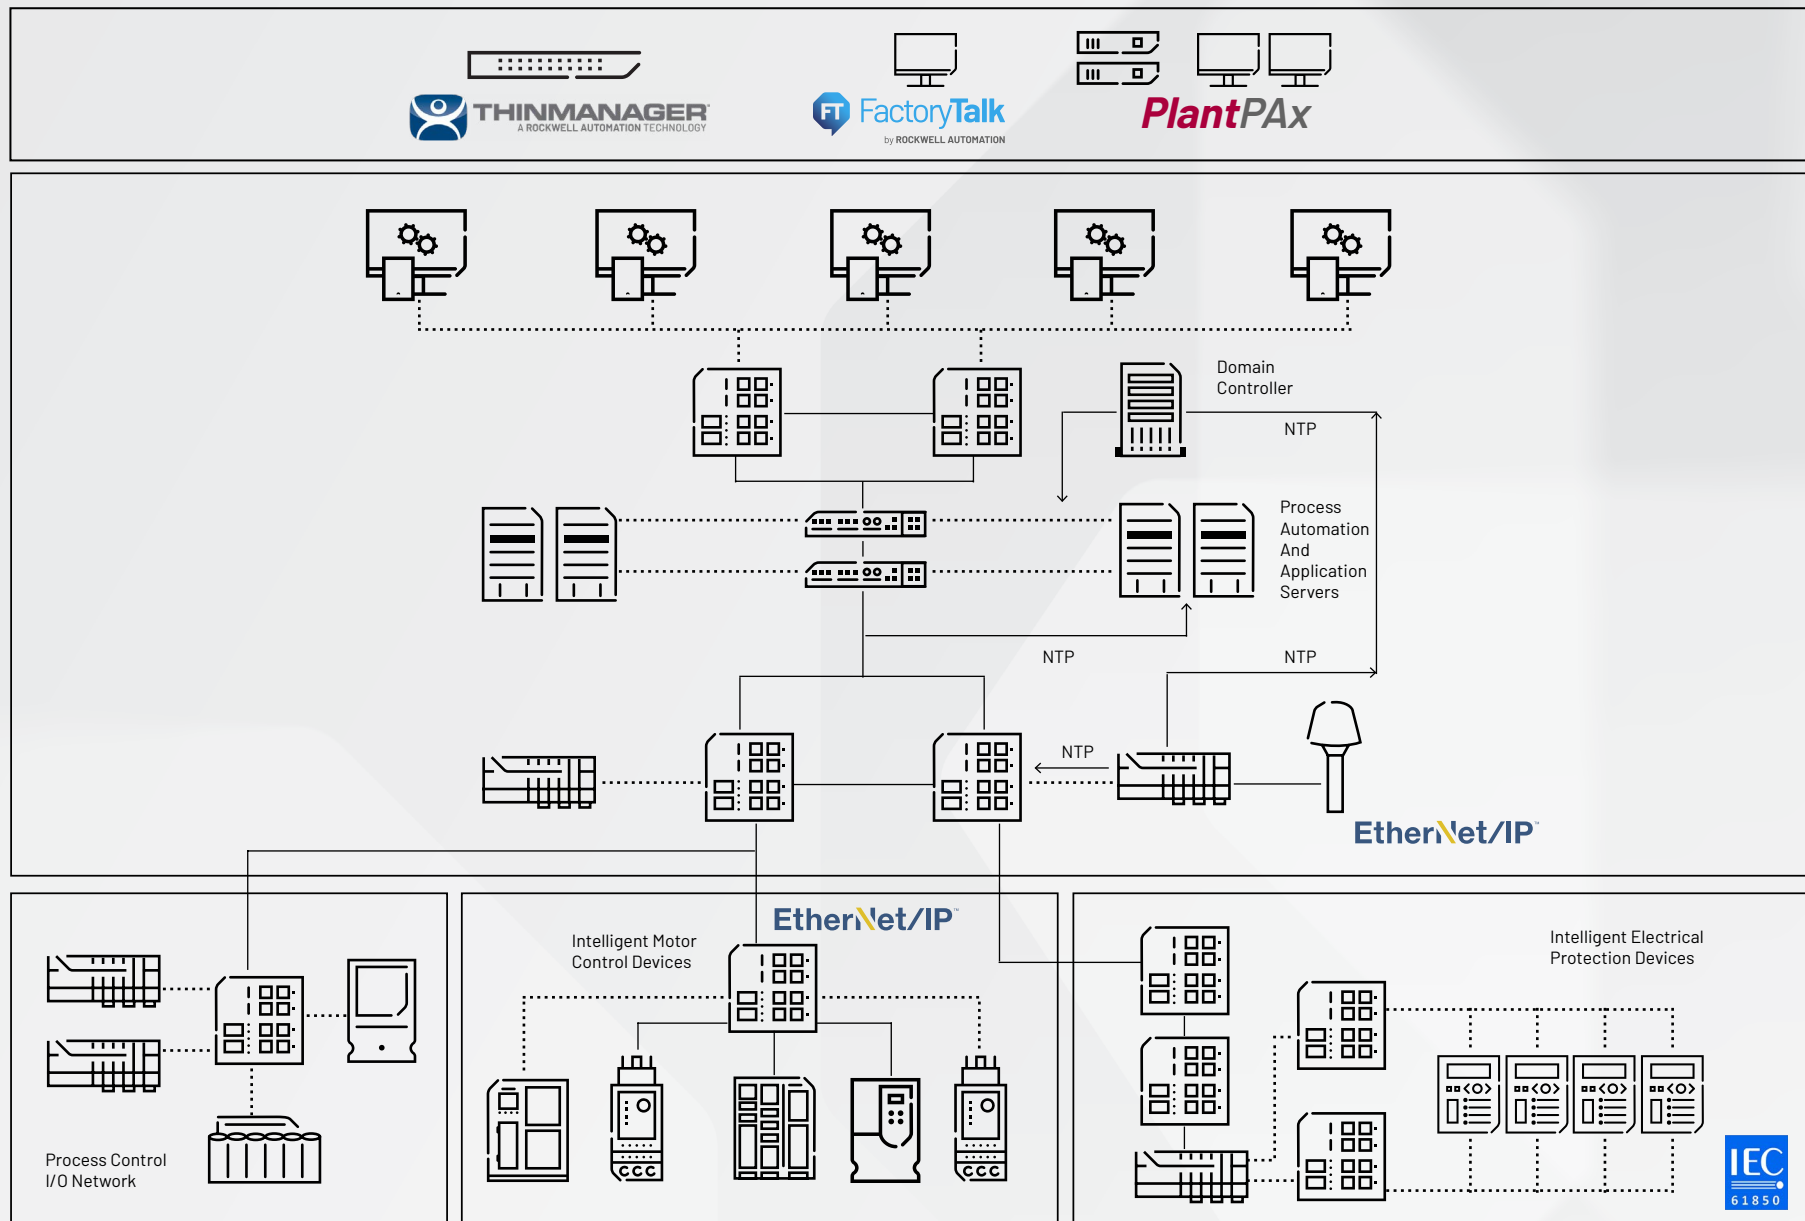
THINMANAGER
A ROCKWELL AUTOMATION TECHNOLOGY

FT FactoryTalk
by ROCKWELL AUTOMATION

PlantPAx

Domain Controller

NTP

Process Automation And Application Servers

NTP

NTP

NTP

EtherNet/IP

EtherNet/IP

Intelligent Motor Control Devices

Intelligent Electrical Protection Devices

Process Control I/O Network

IEC
61850